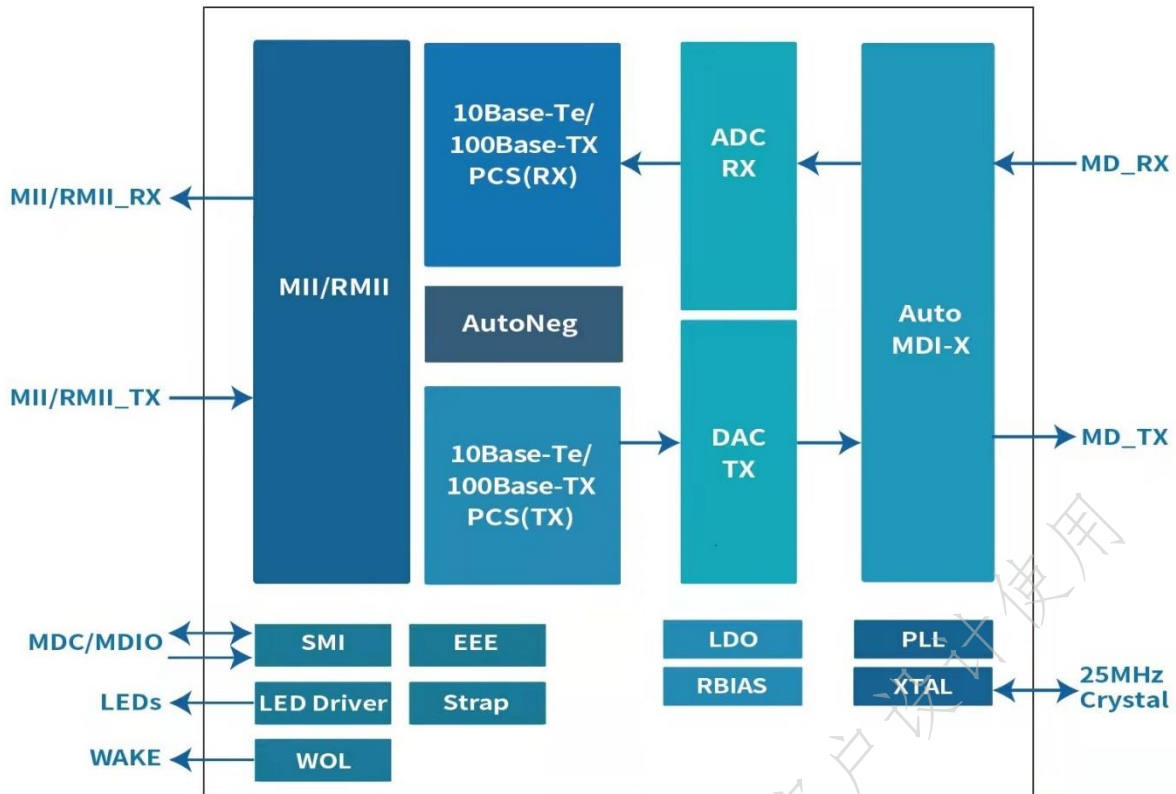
10Base-Te/
100Base-TX
PCS(RX)

ADC
RX

MD_RX

MII/RMII_RX

MII/RMII

AutoNeg

Auto
MDI-X

MII/RMII_TX

10Base-Te/
100Base-TX
PCS(TX)

DAC
TX

MD_TX

MDC/MDIO

SMI

EEE

LDO

PLL

25MHz
Crystal

LEDs

LED Driver

Strap

RBIAS

XTAL

WAKE

WOL

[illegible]户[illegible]使用